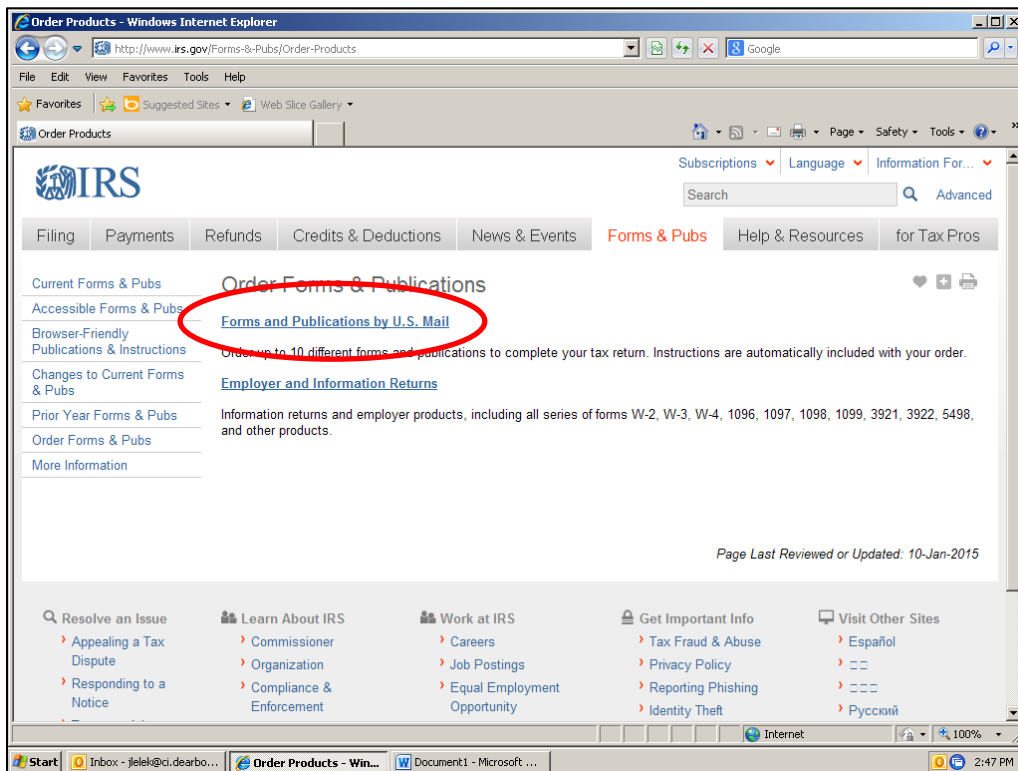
Order Products - Windows Internet Explorer

http://www.irs.gov/Forms-&-Pubs/Order-Products

Google

File Edit View Favorites Tools Help

Favorites Suggested Sites Web Slice Gallery

Order Products

Page Safety Tools

IRS

Subscriptions Language Information For...

Search Advanced

Filing Payments Refunds Credits & Deductions News & Events Forms & Pubs Help & Resources for Tax Pros

Current Forms & Pubs
Accessible Forms & Pubs
Browser-Friendly Publications & Instructions
Changes to Current Forms & Pubs
Prior Year Forms & Pubs
Order Forms & Pubs
More Information

Order Forms & Publications

Forms and Publications by U.S. Mail

Order up to 10 different forms and publications to complete your tax return. Instructions are automatically included with your order.

Employer and Information Returns

Information returns and employer products, including all series of forms W-2, W-3, W-4, 1096, 1097, 1098, 1099, 3921, 3922, 5498, and other products.

Page Last Reviewed or Updated: 10-Jan-2015

Resolve an Issue
Appealing a Tax Dispute
Responding to a Notice

Learn About IRS
Commissioner
Organization
Compliance & Enforcement

Work at IRS
Careers
Job Postings
Equal Employment Opportunity

Get Important Info
Tax Fraud & Abuse
Privacy Policy
Reporting Phishing
Identity Theft

Visit Other Sites
Español
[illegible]
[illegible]
Русский

Internet 100%

Start Inbox - jlelek@ci.dearbo... Order Products - Win... Document1 - Microsoft ... 2:47 PM